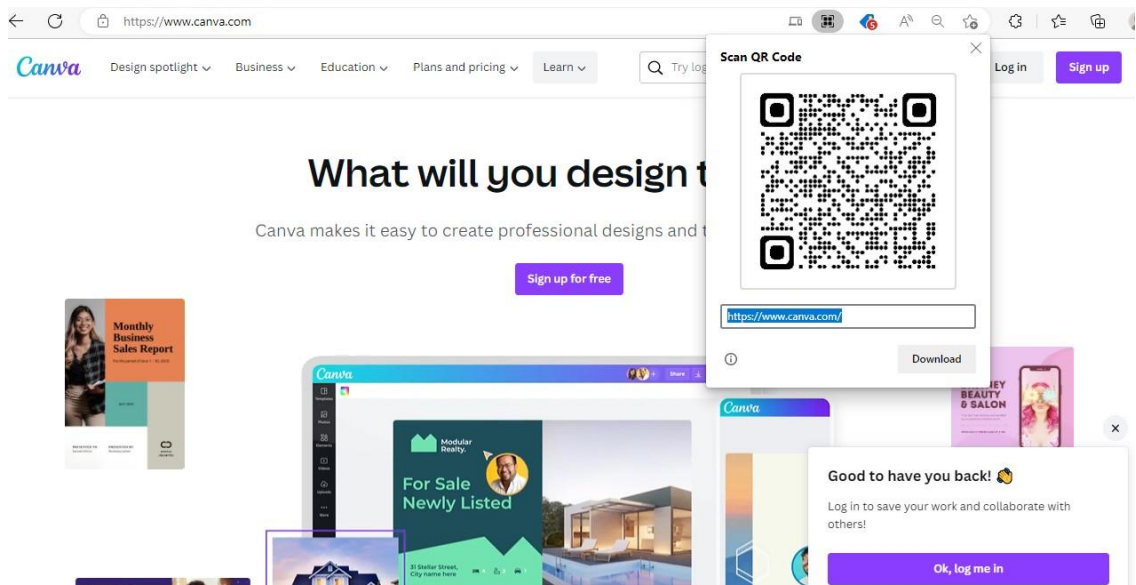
https://www.canva.com

Canva Design spotlight Business Education Plans and pricing Learn

Try log

Log in Sign up

Scan QR Code

https://www.canva.com/

Download

What will you design t

Canva makes it easy to create professional designs and t

Sign up for free

Monthly Business Sales Report

Canva

Share

Modular Realty.

For Sale Newly Listed

31 Stellar Street, City name here

Canva

BEAUTY & SALON

Good to have you back! 👋

Log in to save your work and collaborate with others!

Ok, log me in